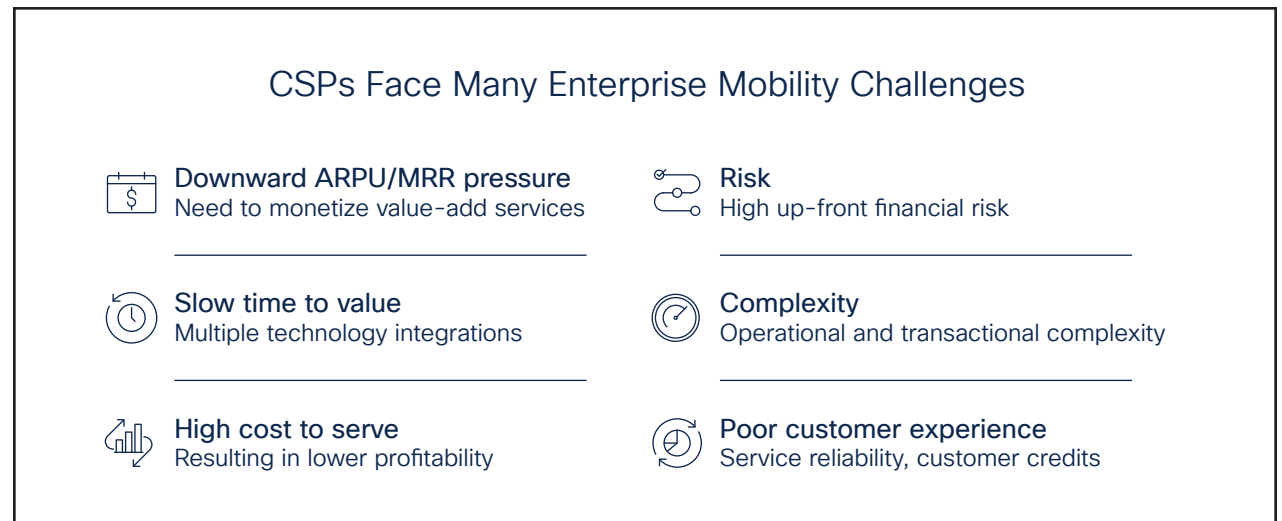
CSPs Face Many Enterprise Mobility Challenges

$

Downward ARPU/MRR pressure
Need to monetize value-add services

Slow time to value
Multiple technology integrations

High cost to serve
Resulting in lower profitability

Risk
High up-front financial risk

Complexity
Operational and transactional complexity

Poor customer experience
Service reliability, customer credits